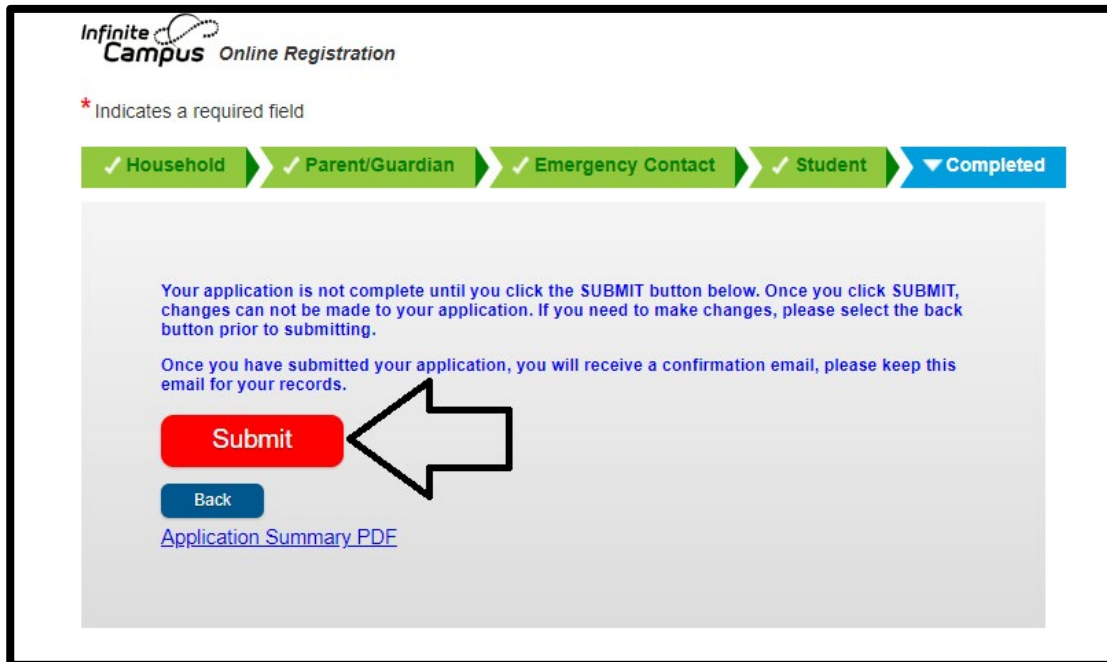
Infinite Campus Online Registration

* Indicates a required field

✓ Household ✓ Parent/Guardian ✓ Emergency Contact ✓ Student ▼ Completed

Your application is not complete until you click the SUBMIT button below. Once you click SUBMIT, changes can not be made to your application. If you need to make changes, please select the back button prior to submitting.

Once you have submitted your application, you will receive a confirmation email, please keep this email for your records.

Submit

Back

Application Summary PDF